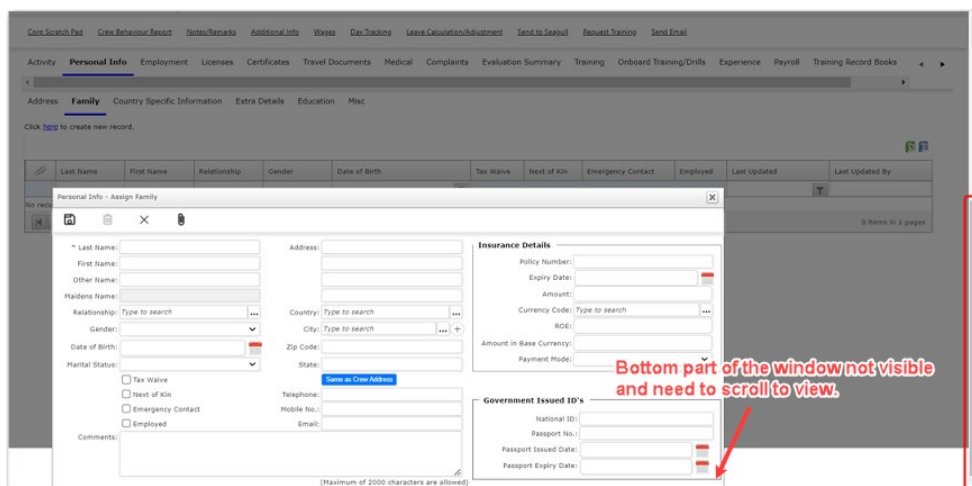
Corp Scratch Pad Crew Behaviour Report Notes/Remarks Additional Info Wages Day Tracking Leave Calculation/Adjustment Send to Seagull Request Training Send Email

Activity Personal Info Employment Licenses Certificates Travel Documents Medical Complaints Evaluation Summary Training Onboard Training/Drills Experience Payroll Training Record Books

Address Family Country Specific Information Extra Details Education Misc

Click here to create new record.

| | Last Name | First Name | Relationship | Gender | Date of Birth | Tax Waive | Next of Kin | Emergency Contact | Employed | Last Updated | Last Updated By |
|---|---|---|---|---|---|---|---|---|---|---|---|

No reco

0 items in 1 pages

Personal Info - Assign Family

* Last Name:
First Name:
Other Name:
Maidens Name:
Relationship: Type to search
Gender:
Date of Birth:
Marital Status:
Tax Waive
Next of Kin
Emergency Contact
Employed
Comments:

Address:
Country: Type to search
City: Type to search
Zip Code:
State:
Same as Crew Address
Telephone:
Mobile No.:
Email:
(Maximum of 2000 characters are allowed)

Insurance Details
Policy Number:
Expiry Date:
Amount:
Currency Code: Type to search
ROE:
Amount in Base Currency:
Payment Mode:

Government Issued ID's
National ID:
Passport No.:
Passport Issued Date:
Passport Expiry Date:

Bottom part of the window not visible and need to scroll to view.